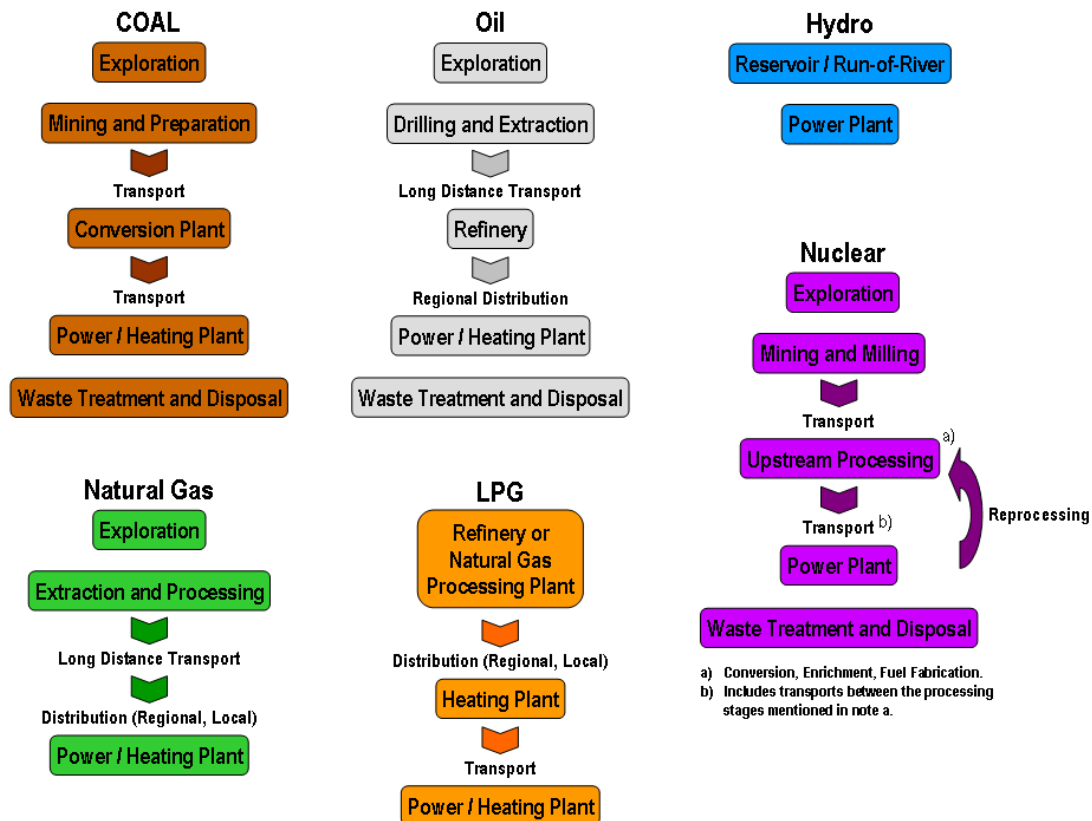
COAL

Exploration

Mining and Preparation

Transport

Conversion Plant

Transport

Power / Heating Plant

Waste Treatment and Disposal

Oil

Exploration

Drilling and Extraction

Long Distance Transport

Refinery

Regional Distribution

Power / Heating Plant

Waste Treatment and Disposal

Hydro

Reservoir / Run-of-River

Power Plant

Nuclear

Exploration

Mining and Milling

Transport

Upstream Processing a)

Transport b)

Power Plant

Reprocessing

Waste Treatment and Disposal

a) Conversion, Enrichment, Fuel Fabrication.
b) Includes transports between the processing stages mentioned in note a.

Natural Gas

Exploration

Extraction and Processing

Long Distance Transport

Distribution (Regional, Local)

Power / Heating Plant

LPG

Refinery or Natural Gas Processing Plant

Distribution (Regional, Local)

Heating Plant

Transport

Power / Heating Plant